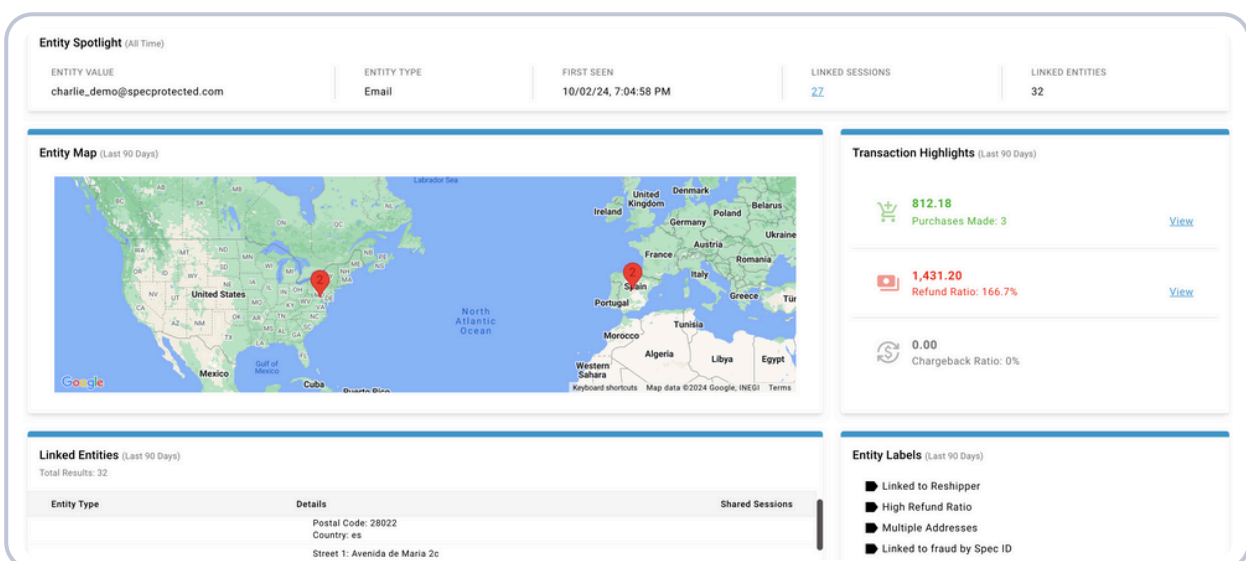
Entity Spotlight (All Time)

| ENTITY VALUE | ENTITY TYPE | FIRST SEEN | LINKED SESSIONS | LINKED ENTITIES |
|---|---|---|---|---|
| charlie_demo@specprotected.com | Email | 10/02/24, 7:04:58 PM | 27 | 32 |

Entity Map (Last 90 Days)

Labrador Sea
United Kingdom
Denmark
Ireland
Belarus
Germany
Poland
Ukraine
France
Austria
Romania
Italy
Spain
Portugal
Greece
Tür
Tunisia
Morocco
Algeria
Libya
Egypt
Western Sahara
North Atlantic Ocean
United States
Mexico
Gulf of Mexico
Cuba
Puerto Rico
2
2
Google
Keyboard shortcuts Map data ©2024 Google, INEGI Terms

Transaction Highlights (Last 90 Days)

812.18
Purchases Made: 3
View

1,431.20
Refund Ratio: 166.7%
View

0.00
Chargeback Ratio: 0%

Linked Entities (Last 90 Days)
Total Results: 32

| Entity Type | Details | Shared Sessions |
|---|---|---|
| | Postal Code: 28022<br>Country: es | |
| | Street 1: Avenida de Maria 2c | |

Entity Labels (Last 90 Days)
Linked to Reshipper
High Refund Ratio
Multiple Addresses
Linked to fraud by Spec ID